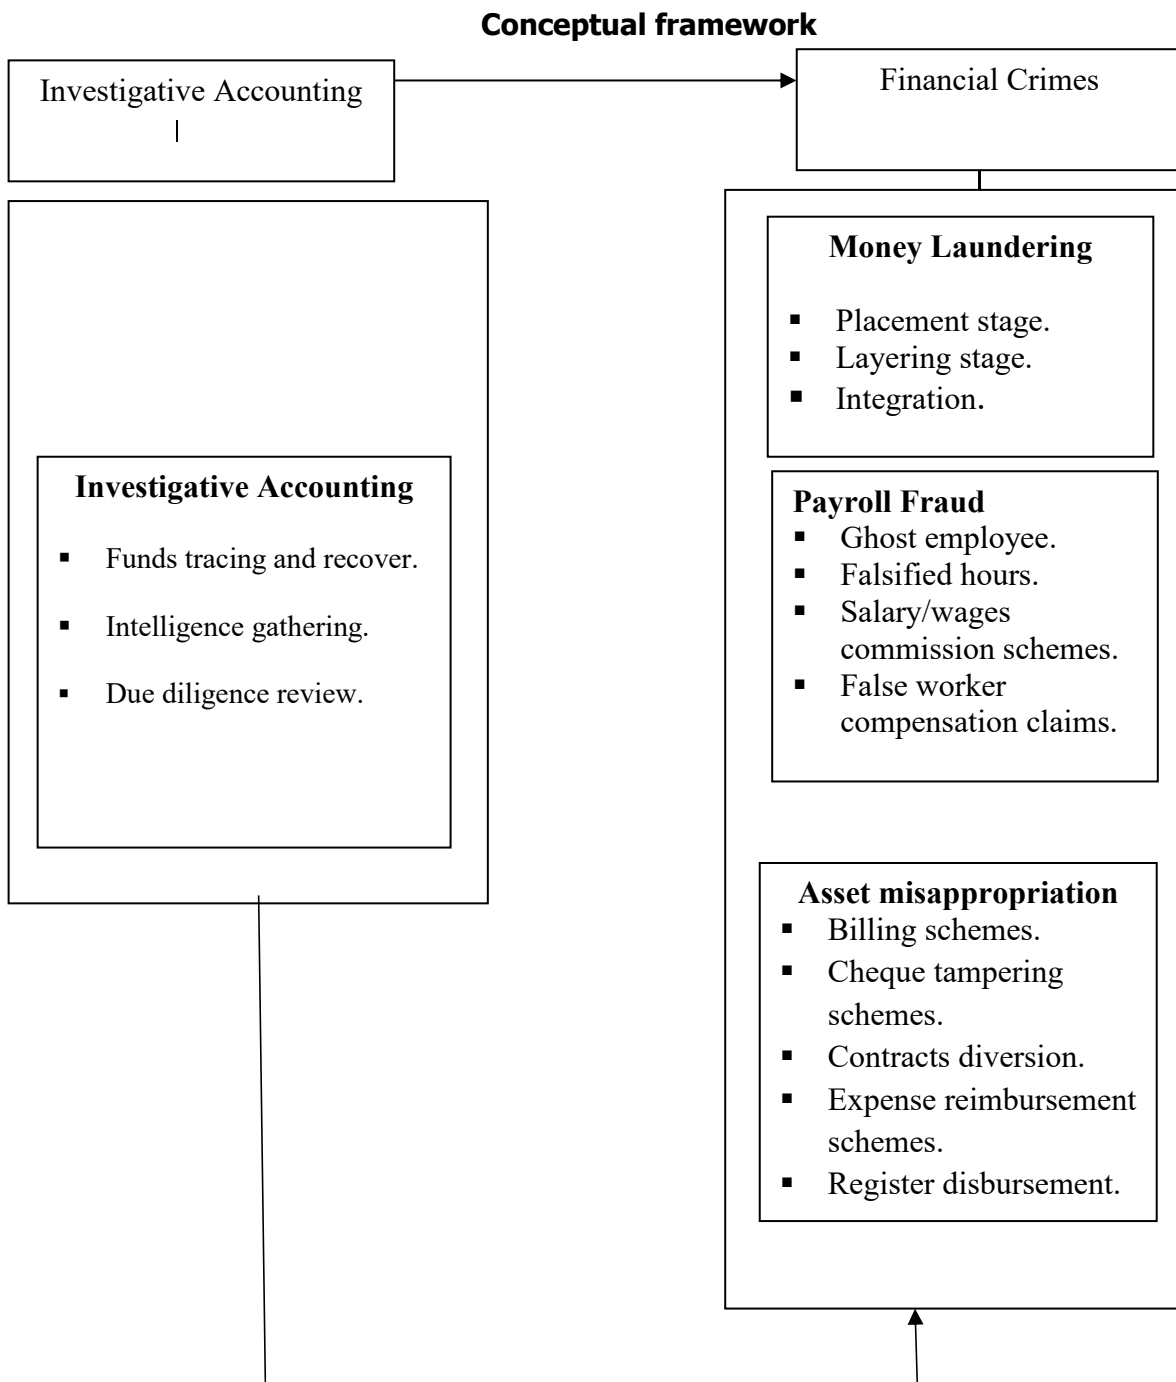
**Conceptual framework**

Investigative Accounting

Financial Crimes

**Investigative Accounting**

- Funds tracing and recover.
- Intelligence gathering.
- Due diligence review.

**Money Laundering**

- Placement stage.
- Layering stage.
- Integration.

**Payroll Fraud**

- Ghost employee.
- Falsified hours.
- Salary/wages commission schemes.
- False worker compensation claims.

**Asset misappropriation**

- Billing schemes.
- Cheque tampering schemes.
- Contracts diversion.
- Expense reimbursement schemes.
- Register disbursement.